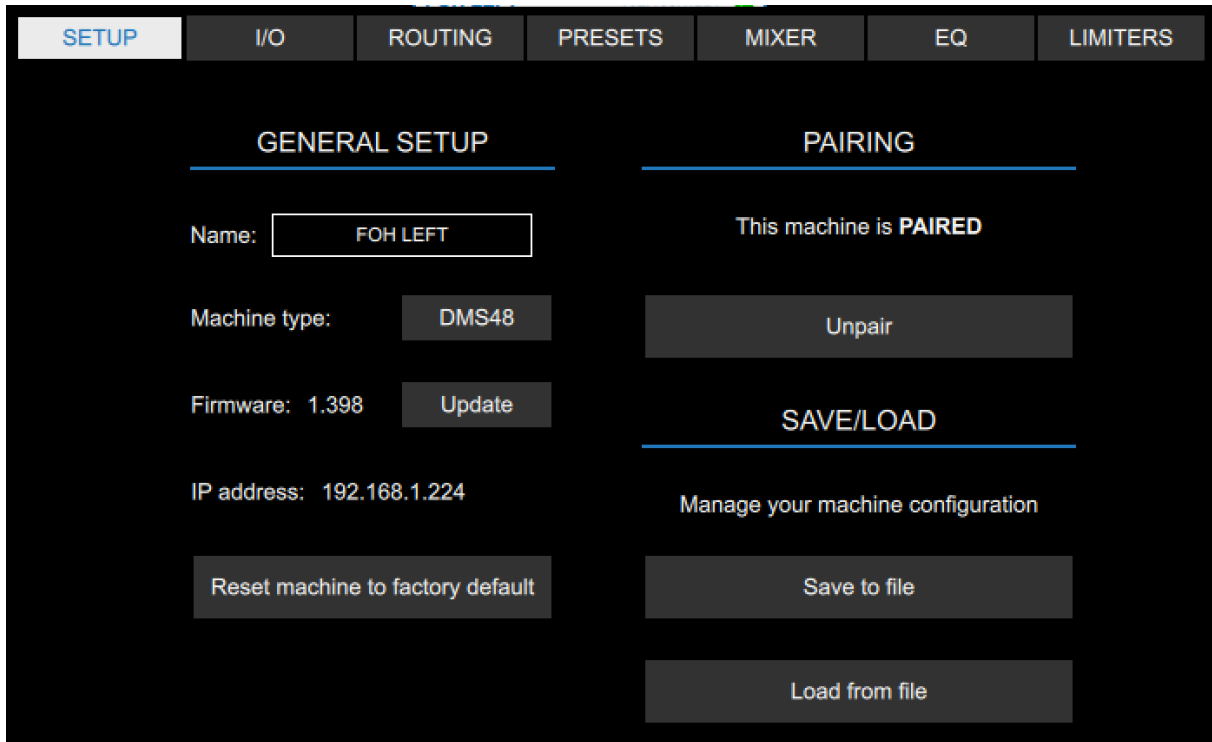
SETUP | I/O | ROUTING | PRESETS | MIXER | EQ | LIMITERS

GENERAL SETUP

Name: FOH LEFT

Machine type: DMS48

Firmware: 1.398 Update

IP address: 192.168.1.224

Reset machine to factory default

PAIRING

This machine is **PAIRED**

Unpair

SAVE/LOAD

Manage your machine configuration

Save to file

Load from file